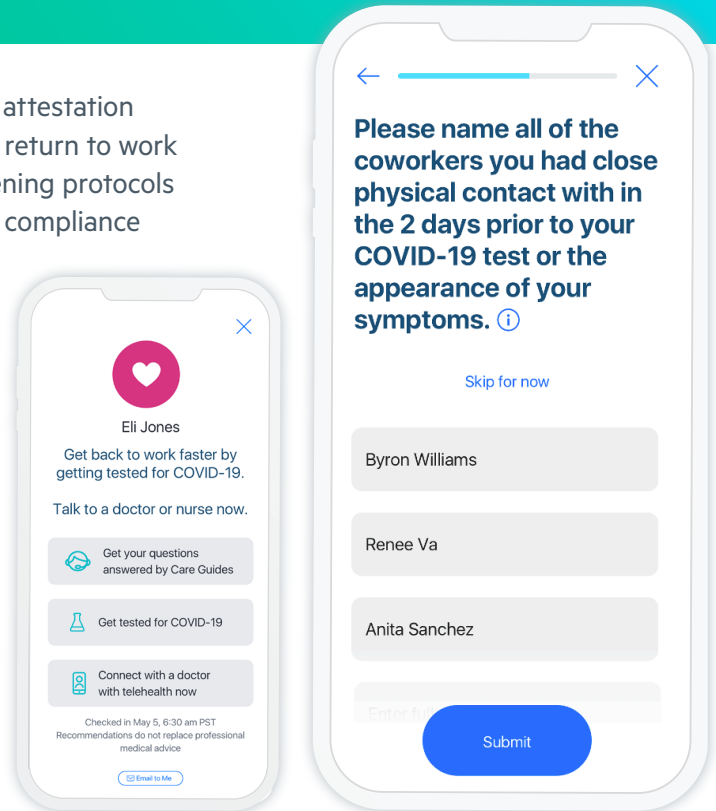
attestation
return to work
ening protocols
compliance

Eli Jones

Get back to work faster by getting tested for COVID-19.

Talk to a doctor or nurse now.

Get your questions answered by Care Guides

Get tested for COVID-19

Connect with a doctor with telehealth now

Checked in May 5, 6:30 am PST
Recommendations do not replace professional medical advice

Email to Me

Please name all of the coworkers you had close physical contact with in the 2 days prior to your COVID-19 test or the appearance of your symptoms.

Skip for now

Byron Williams

Renee Va

Anita Sanchez

Enter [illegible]

Submit